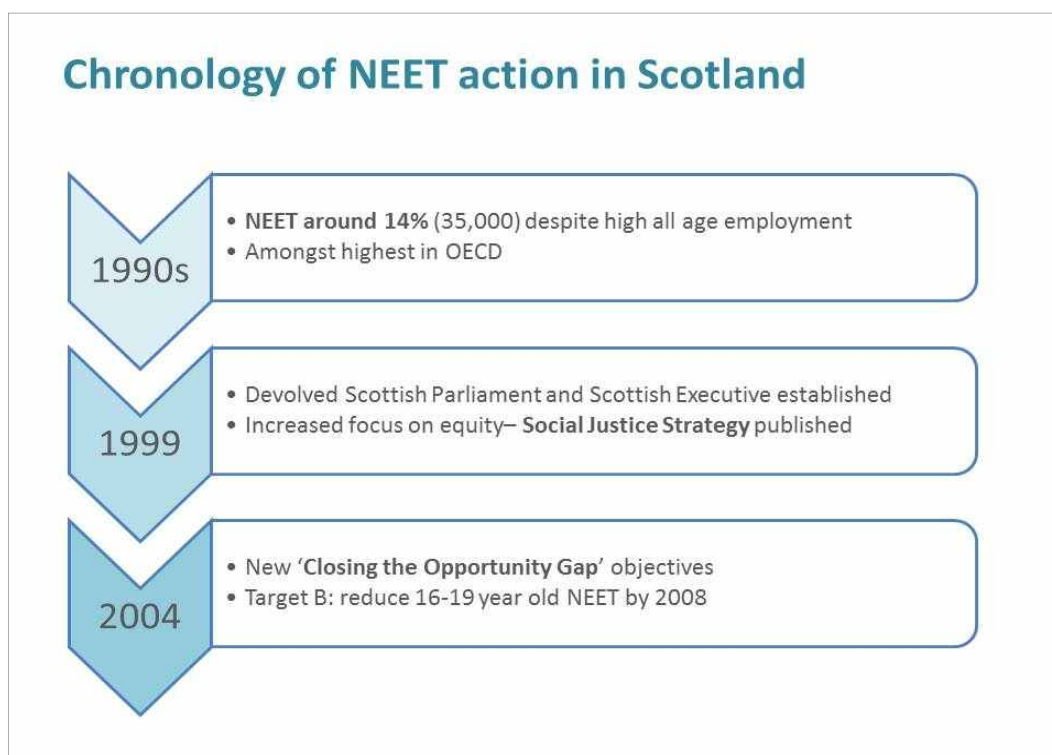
Chronology of NEET action in Scotland

1990s

• NEET around 14% (35,000) despite high all age employment
• Amongst highest in OECD

1999

• Devolved Scottish Parliament and Scottish Executive established
• Increased focus on equity– Social Justice Strategy published

2004

• New 'Closing the Opportunity Gap' objectives
• Target B: reduce 16-19 year old NEET by 2008